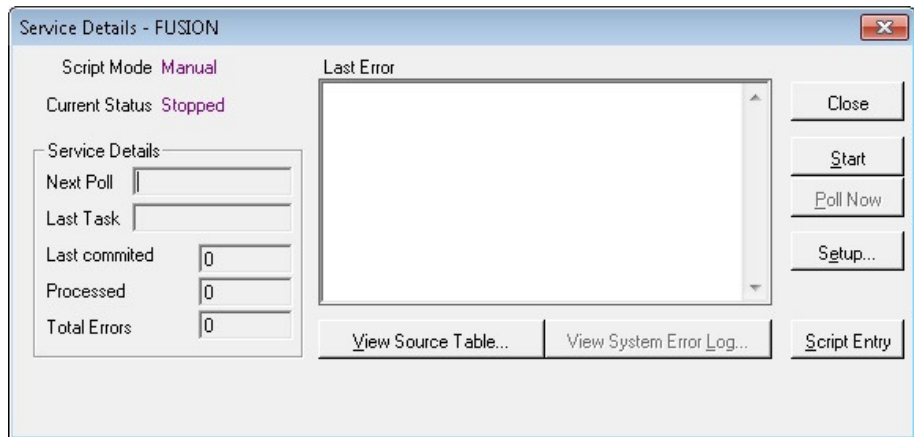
Service Details - FUSION

Script Mode Manual

Current Status Stopped

Service Details

Next Poll

Last Task

Last commited 0

Processed 0

Total Errors 0

Last Error

Close

Start

Poll Now

Setup...

View Source Table...

View System Error Log...

Script Entry